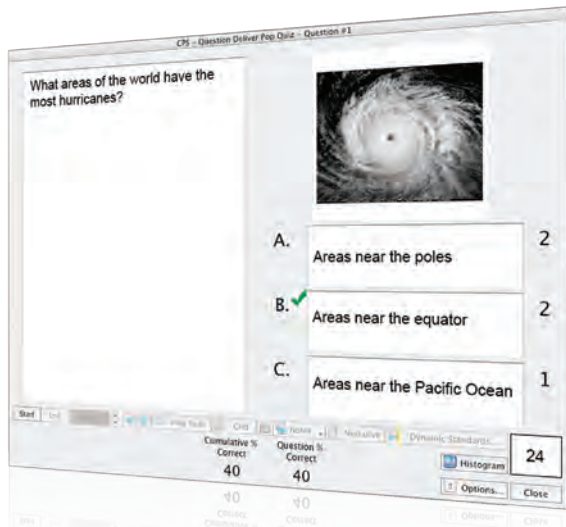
CPS - Question Deliver Pop Quiz - Question #1

What areas of the world have the most hurricanes?

A. Areas near the poles 2

B. Areas near the equator 2

C. Areas near the Pacific Ocean 1

Start End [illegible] Flag Tools Grid Notes Narrative Dynamic Standards

Cumulative % Correct
40

Question % Correct
40

Histogram

24

Options...

Close